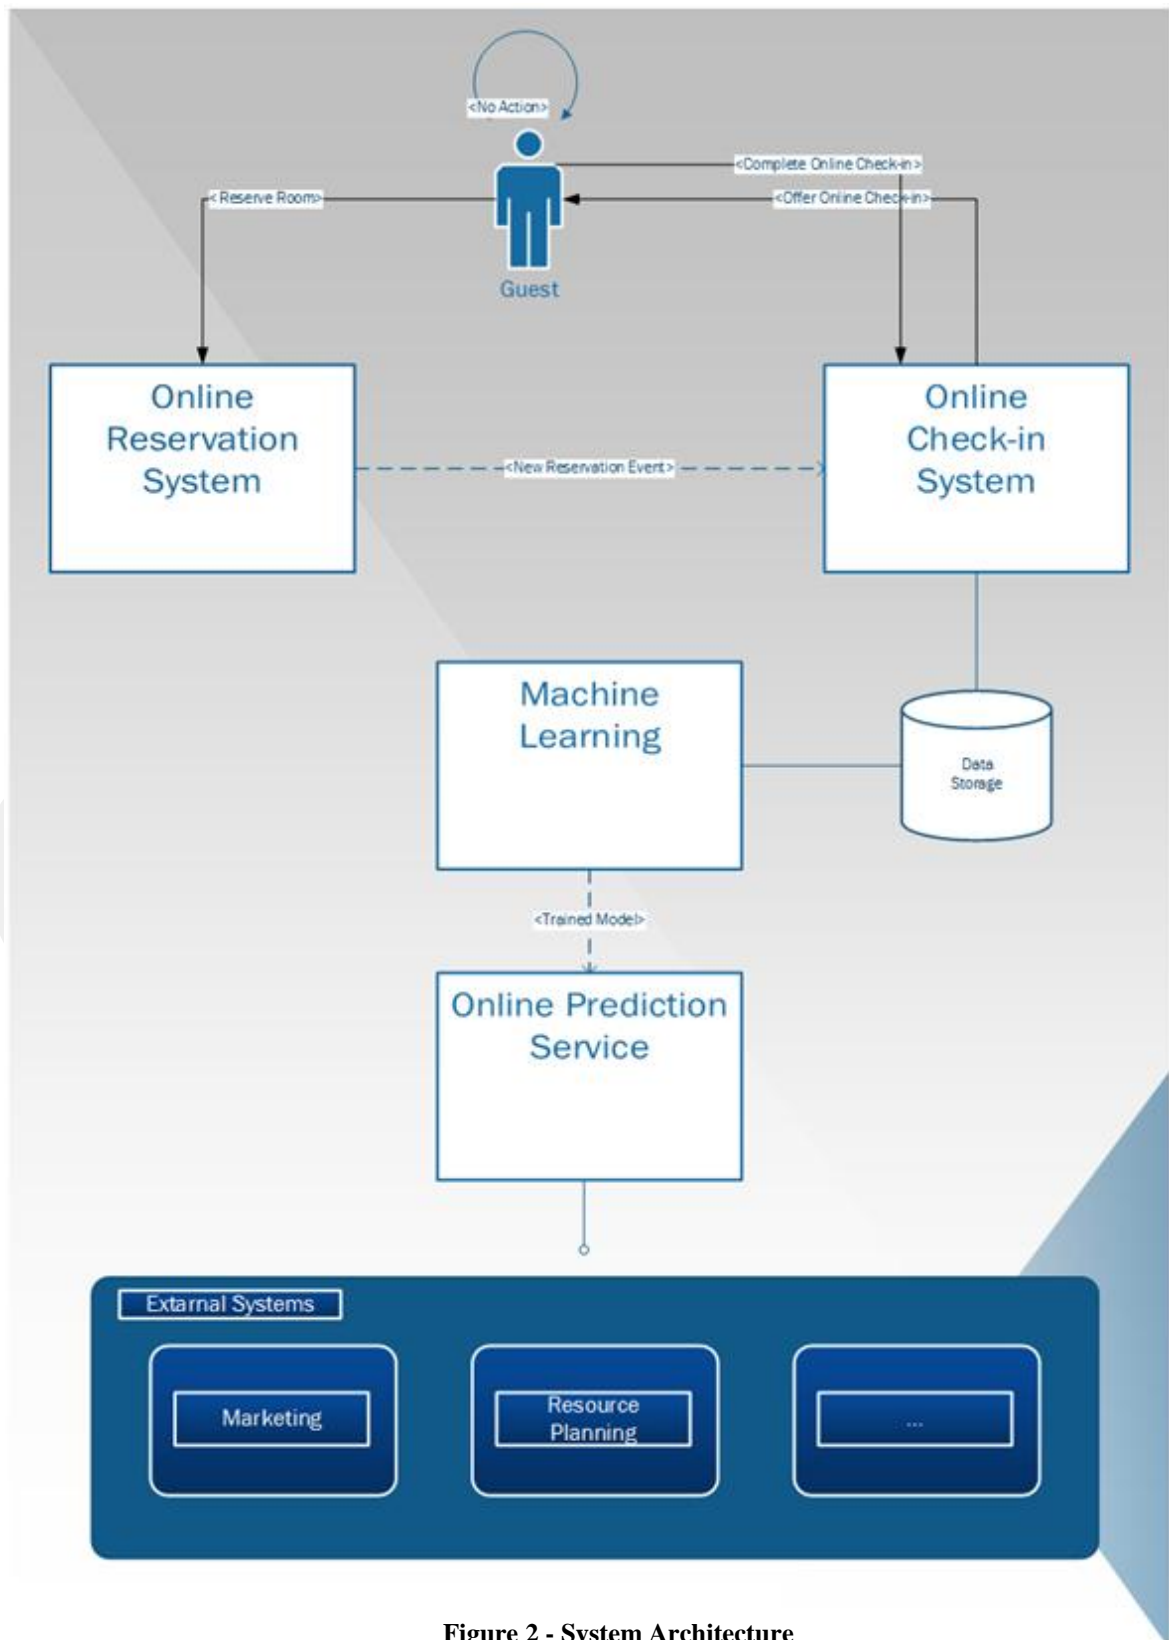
<No Action>

<Complete Online Check-in>

< Reserve Room>

<Offer Online Check-in>

Guest

Online Reservation System

<New Reservation Event>

Online Check-in System

Machine Learning

Data Storage

<Trained Model>

Online Prediction Service

Extarnal Systems

Marketing

Resource Planning

...

Figure 2 - System Architecture